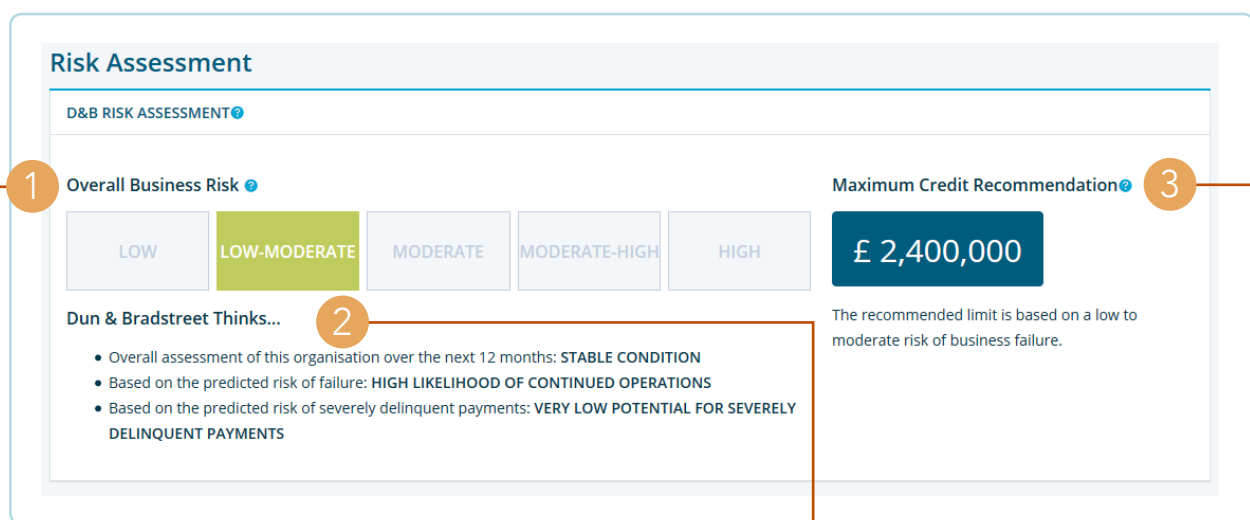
Risk Assessment

D&B RISK ASSESSMENT

1 Overall Business Risk

LOW | LOW-MODERATE | MODERATE | MODERATE-HIGH | HIGH

Dun & Bradstreet Thinks...

2

- Overall assessment of this organisation over the next 12 months: STABLE CONDITION
- Based on the predicted risk of failure: HIGH LIKELIHOOD OF CONTINUED OPERATIONS
- Based on the predicted risk of severely delinquent payments: VERY LOW POTENTIAL FOR SEVERELY DELINQUENT PAYMENTS

Maximum Credit Recommendation 3

£ 2,400,000

The recommended limit is based on a low to moderate risk of business failure.